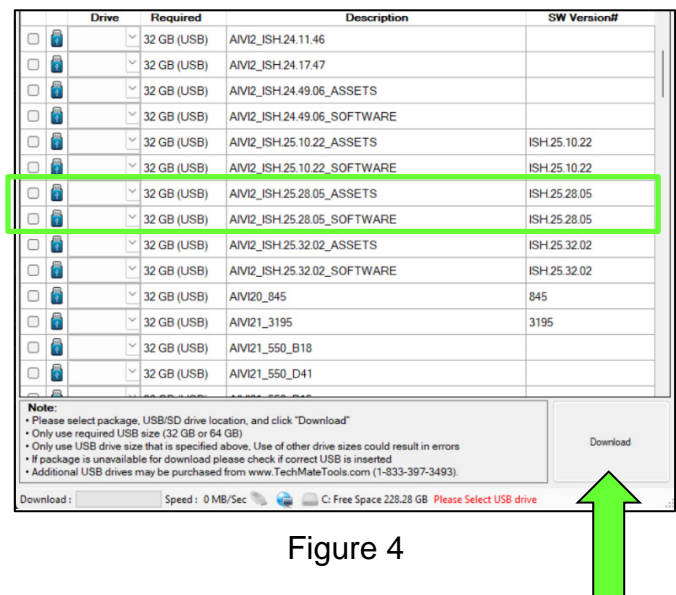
| | | Drive | Required | Description | SW Version# |
|---|---|---|---|---|---|
| | | | 32 GB (USB) | AIVI2_ISH.24.11.46 | |
| | | | 32 GB (USB) | AIVI2_ISH.24.17.47 | |
| | | | 32 GB (USB) | AIVI2_ISH.24.49.06_ASSETS | |
| | | | 32 GB (USB) | AIVI2_ISH.24.49.06_SOFTWARE | |
| | | | 32 GB (USB) | AIVI2_ISH.25.10.22_ASSETS | ISH.25.10.22 |
| | | | 32 GB (USB) | AIVI2_ISH.25.10.22_SOFTWARE | ISH.25.10.22 |
| | | | 32 GB (USB) | AIVI2_ISH.25.28.05_ASSETS | ISH.25.28.05 |
| | | | 32 GB (USB) | AIVI2_ISH.25.28.05_SOFTWARE | ISH.25.28.05 |
| | | | 32 GB (USB) | AIVI2_ISH.25.32.02_ASSETS | ISH.25.32.02 |
| | | | 32 GB (USB) | AIVI2_ISH.25.32.02_SOFTWARE | ISH.25.32.02 |
| | | | 32 GB (USB) | AIVI20_845 | 845 |
| | | | 32 GB (USB) | AIVI21_3195 | 3195 |
| | | | 32 GB (USB) | AIVI21_550_B18 | |
| | | | 32 GB (USB) | AIVI21_550_D41 | |

Note:
• Please select package, USB/SD drive location, and click "Download"
• Only use required USB size (32 GB or 64 GB)
• Only use USB drive size that is specified above, Use of other drive sizes could result in errors
• If package is unavailable for download please check if correct USB is inserted
• Additional USB drives may be purchased from www.TechMateTools.com (1-833-397-3493).

Download

Download : Speed : 0 MB/Sec C: Free Space 228.28 GB Please Select USB drive

Figure 4